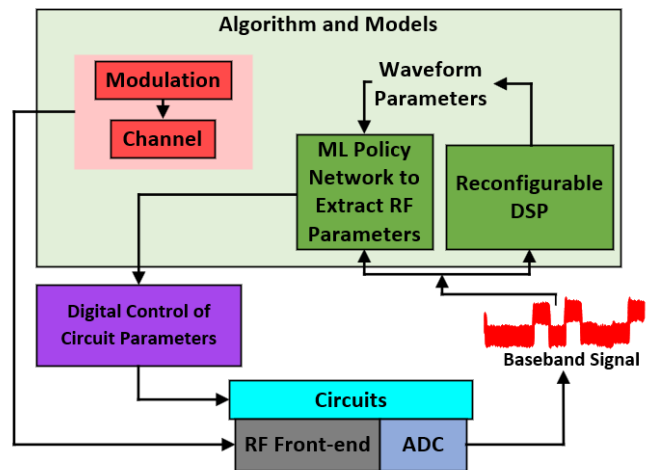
Algorithm and Models

Modulation

Channel

Waveform Parameters

ML Policy Network to Extract RF Parameters

Reconfigurable DSP

Digital Control of Circuit Parameters

Baseband Signal

Circuits

RF Front-end

ADC